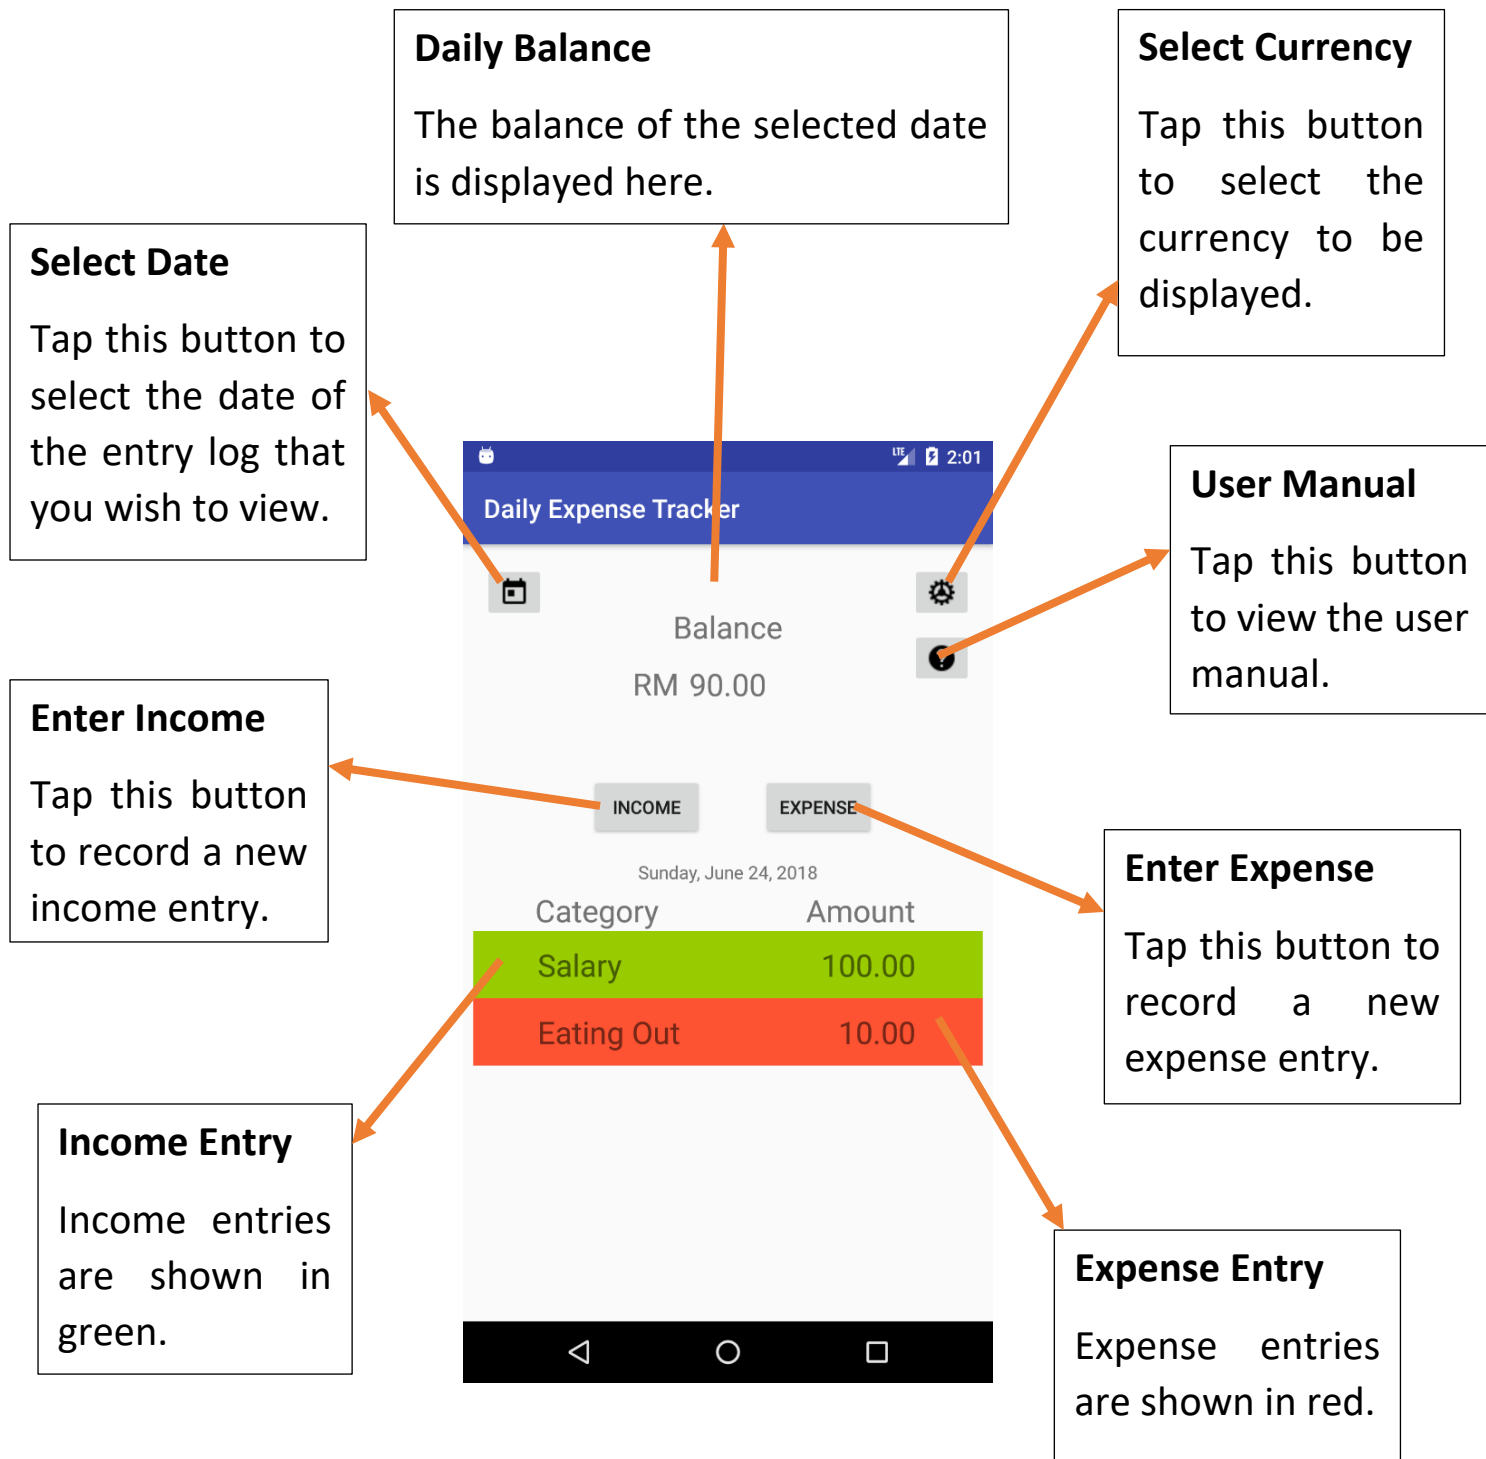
Daily Balance

The balance of the selected date is displayed here.

Select Currency

Tap this button to select the currency to be displayed.

Select Date

Tap this button to select the date of the entry log that you wish to view.

2:01

Daily Expense Tracker

User Manual

Tap this button to view the user manual.

Balance

RM 90.00

Enter Income

Tap this button to record a new income entry.

INCOME

EXPENSE

Sunday, June 24, 2018

| Category | Amount |
|---|---|
| Salary | 100.00 |
| Eating Out | 10.00 |

Enter Expense

Tap this button to record a new expense entry.

Income Entry

Income entries are shown in green.

Expense Entry

Expense entries are shown in red.